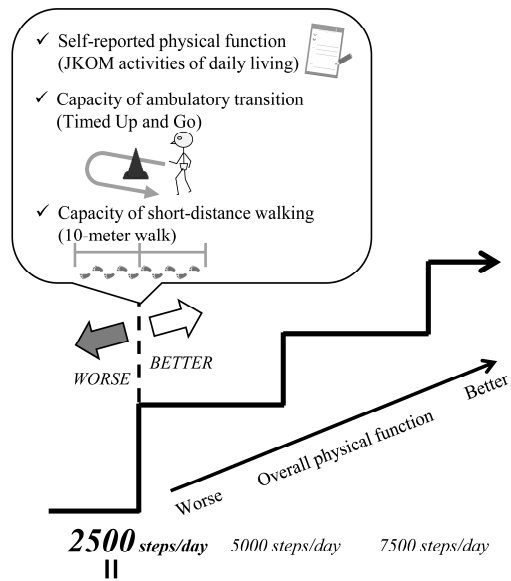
✓ Self-reported physical function (JKOM activities of daily living)

✓ Capacity of ambulatory transition (Timed Up and Go)

✓ Capacity of short-distance walking (10-meter walk)

BETTER

WORSE

Better

Overall physical function

Worse

2500 steps/day

5000 steps/day

7500 steps/day